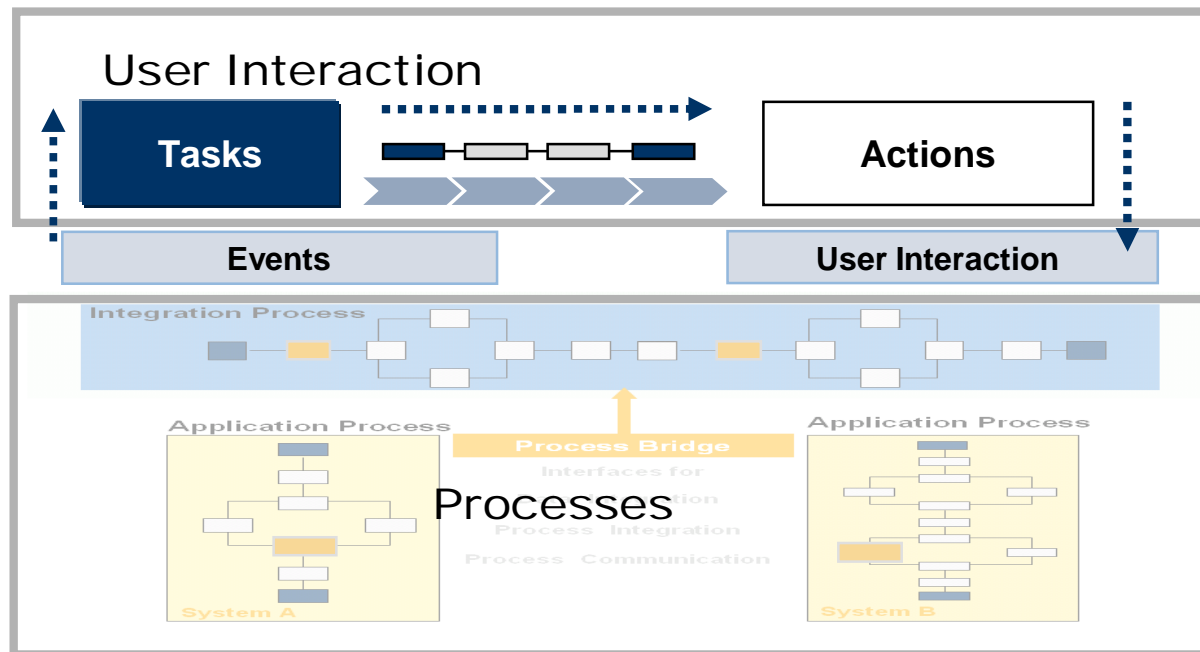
User Interaction

Tasks

Actions

Events

User Interaction

Integration Process

Application Process

Process Bridge

Interfaces for

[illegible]

Process Integration

Process Communication

Processes

Application Process

System A

System B